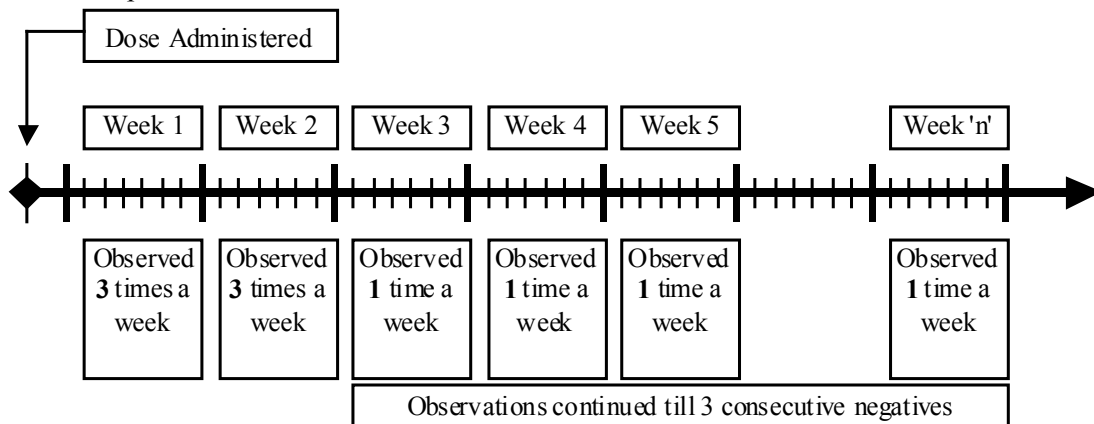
Dose Administered

Week 1

Week 2

Week 3

Week 4

Week 5

Week 'n'

Observed **3** times a week

Observed **3** times a week

Observed **1** time a week

Observed **1** time a week

Observed **1** time a week

Observed **1** time a week

Observations continued till 3 consecutive negatives